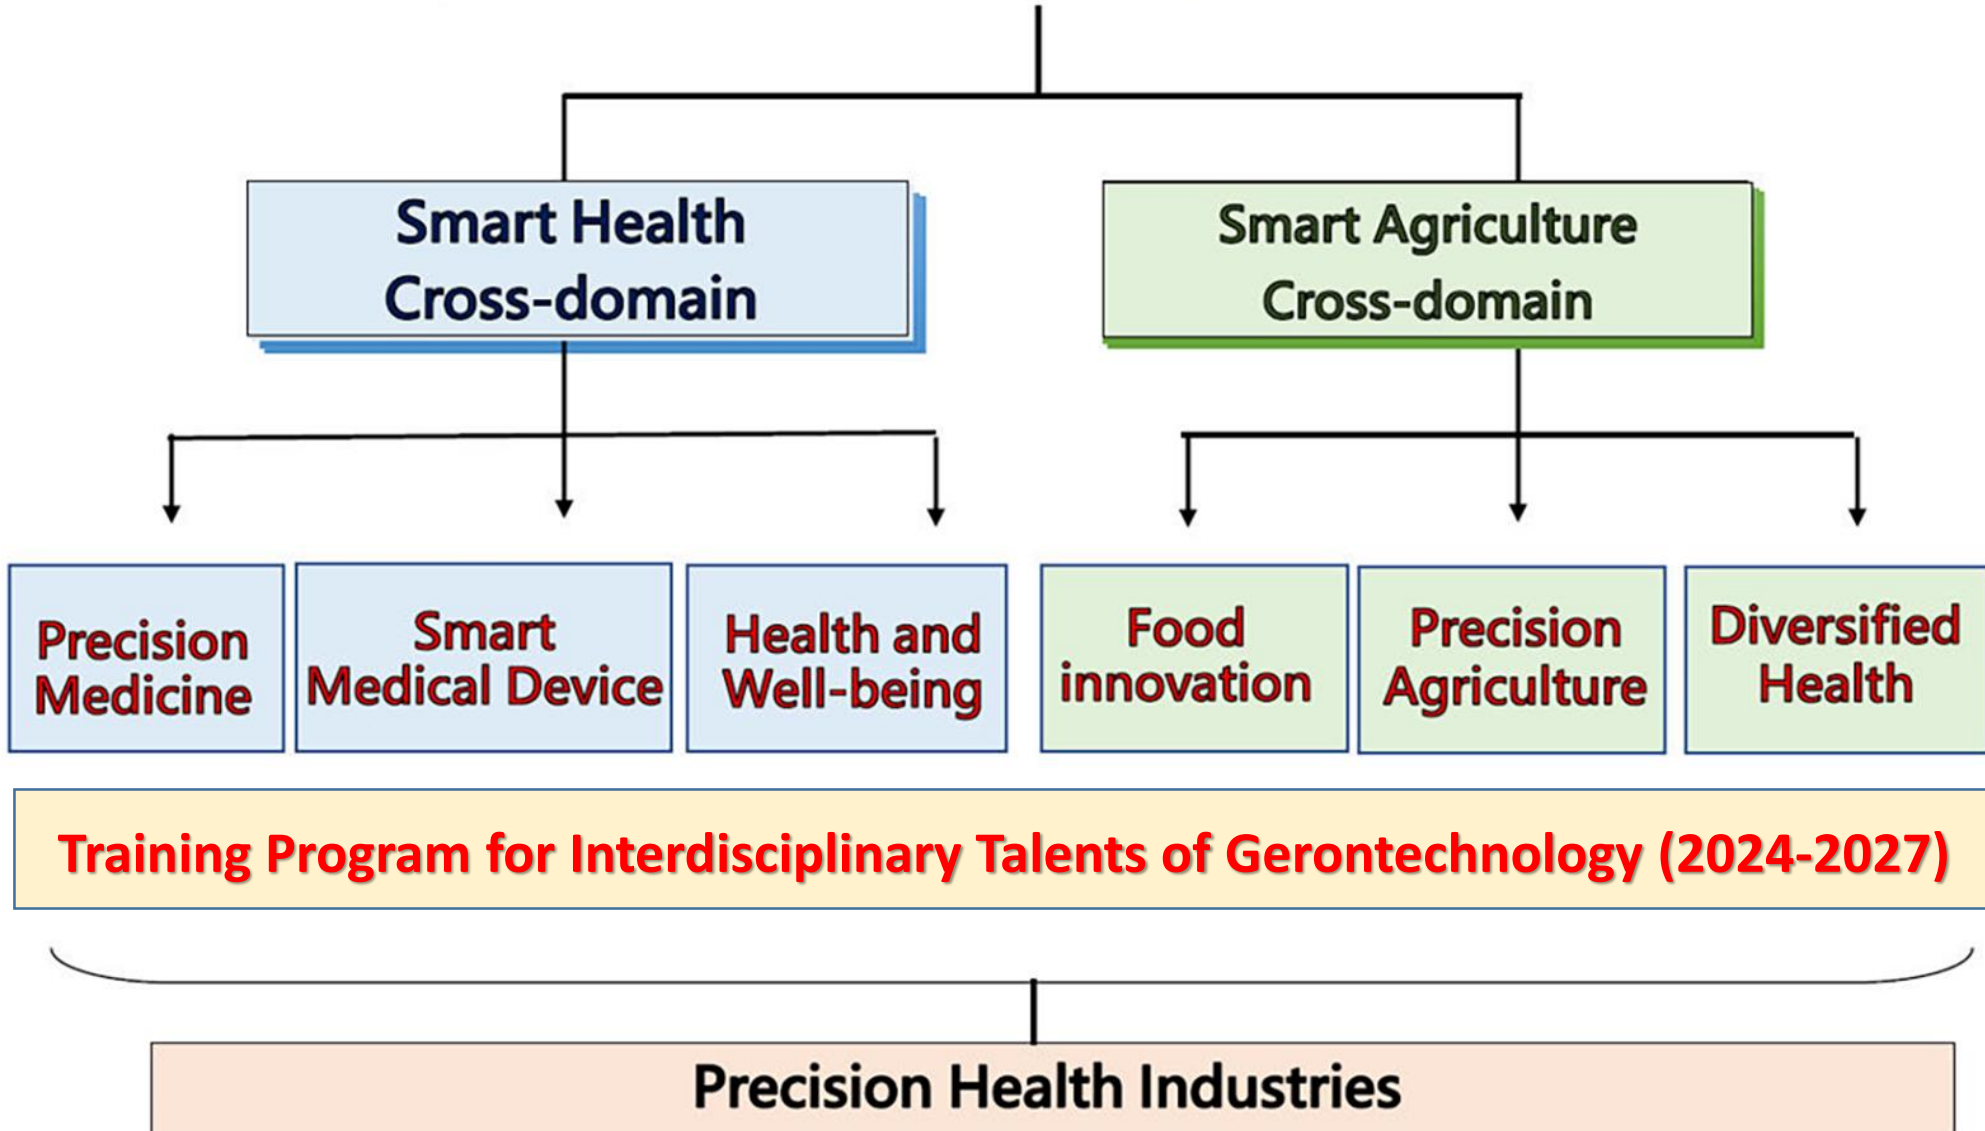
Smart Health Cross-domain

Smart Agriculture Cross-domain

Precision Medicine

Smart Medical Device

Health and Well-being

Food innovation

Precision Agriculture

Diversified Health

Training Program for Interdisciplinary Talents of Gerontechnology (2024-2027)

Precision Health Industries